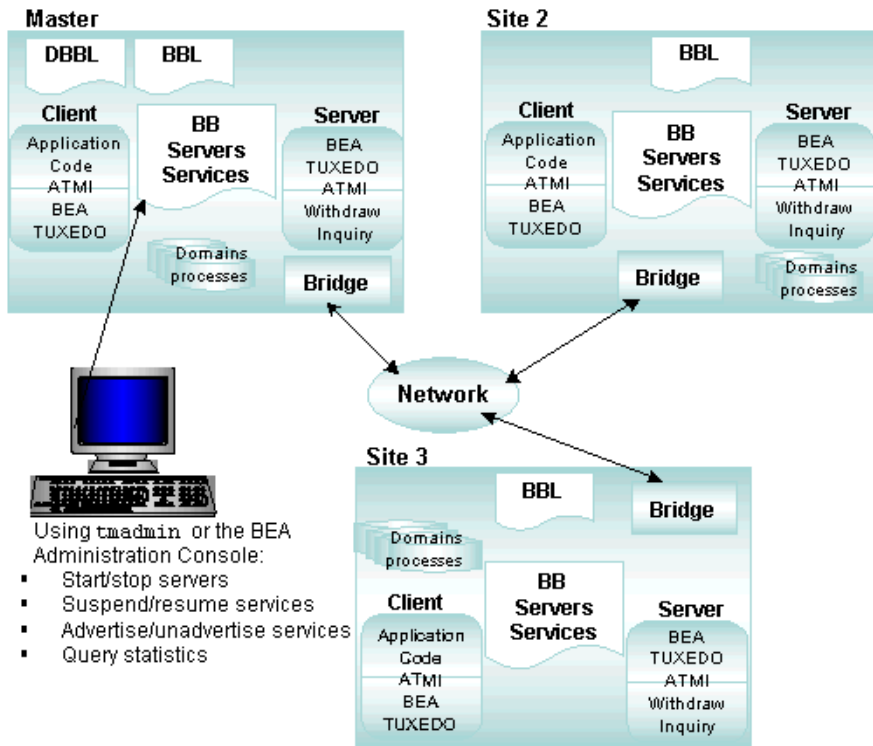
Master

DBBL

BBL

Client

Application Code

ATMI

BEA TUXEDO

BB Servers Services

Server

BEA TUXEDO

ATMI

Withdraw Inquiry

Domains processes

Bridge

Site 2

BBL

Client

Application Code

ATMI

BEA TUXEDO

BB Servers Services

Server

BEA TUXEDO

ATMI

Withdraw Inquiry

Bridge

Domains processes

Network

Using tmadmin or the BEA Administration Console:

- Start/stop servers
- Suspend/resume services
- Advertise/unadvertise services
- Query statistics

Site 3

BBL

Bridge

Domains processes

BB Servers Services

Client

Application Code

ATMI

BEA TUXEDO

Server

BEA TUXEDO

ATMI

Withdraw Inquiry